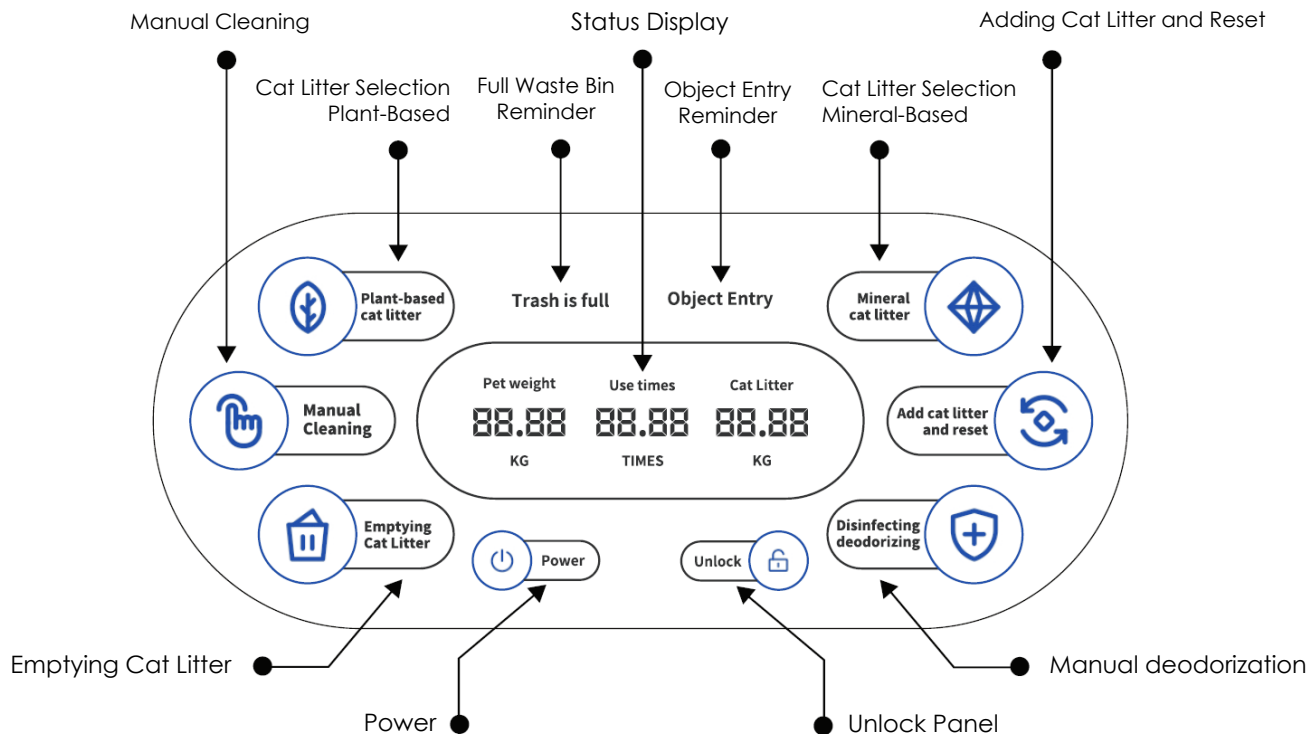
Manual Cleaning

Status Display

Adding Cat Litter and Reset

Cat Litter Selection Plant-Based

Full Waste Bin Reminder

Object Entry Reminder

Cat Litter Selection Mineral-Based

Plant-based cat litter

Trash is full

Object Entry

Mineral cat litter

Pet weight

Use times

Cat Litter

Manual Cleaning

88.88

88.88

88.88

Add cat litter and reset

KG

TIMES

KG

Emptying Cat Litter

Power

Unlock

Disinfecting deodorizing

Emptying Cat Litter

Manual deodorization

Power

Unlock Panel